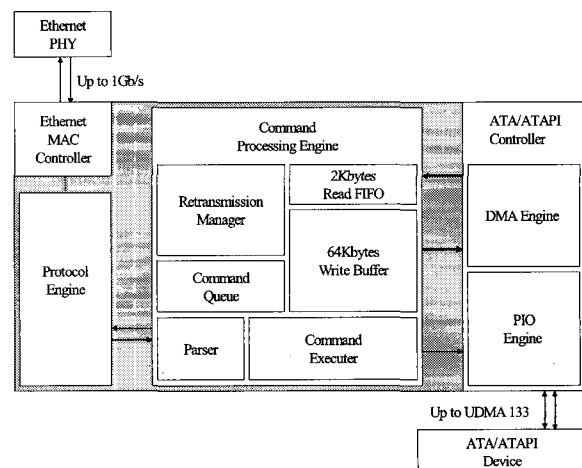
Ethernet PHY

Up to 1Gb/s

Ethernet MAC Controller

Command Processing Engine

ATA/ATAPI Controller

Retransmission Manager

2Kbytes Read FIFO

DMA Engine

Protocol Engine

64Kbytes Write Buffer

Command Queue

PIO Engine

Parser

Command Executer

Up to UDMA 133

ATA/ATAPI Device